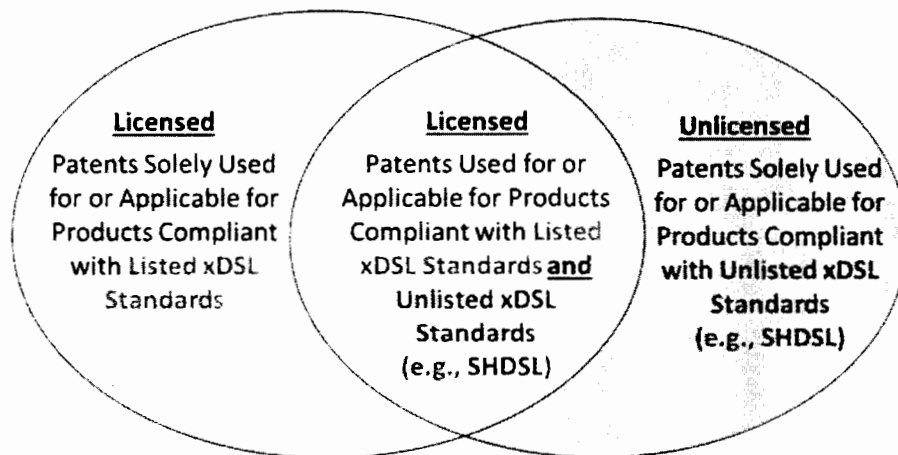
Licensed

Patents Solely Used for or Applicable for Products Compliant with Listed xDSL Standards

Licensed

Patents Used for or Applicable for Products Compliant with Listed xDSL Standards and Unlisted xDSL Standards (e.g., SHDSL)

Unlicensed

Patents Solely Used for or Applicable for Products Compliant with Unlisted xDSL Standards (e.g., SHDSL)